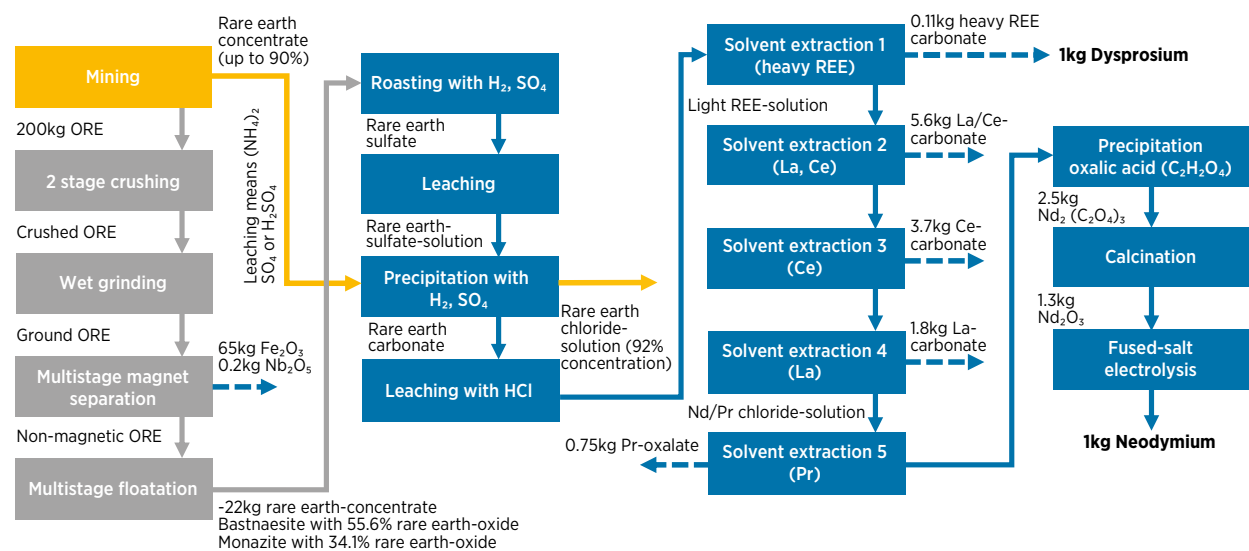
Mining

Rare earth concentrate (up to 90%)

200kg ORE

2 stage crushing

Crushed ORE

Wet grinding

Ground ORE

Multistage magnet separation

65kg $Fe_2O_3$
0.2kg $Nb_2O_5$

Non-magnetic ORE

Multistage floatation

-22kg rare earth-concentrate
Bastnaesite with 55.6% rare earth-oxide
Monazite with 34.1% rare earth-oxide

Leaching means $(NH_4)_2 SO_4$ or $H_2SO_4$

Roasting with $H_2$, $SO_4$

Rare earth sulfate

Leaching

Rare earth-sulfate-solution

Precipitation with $H_2$, $SO_4$

Rare earth carbonate

Leaching with HCl

Rare earth chloride-solution (92% concentration)

Solvent extraction 1 (heavy REE)

0.11kg heavy REE carbonate

1kg Dysprosium

Light REE-solution

Solvent extraction 2 (La, Ce)

5.6kg La/Ce-carbonate

Solvent extraction 3 (Ce)

3.7kg Ce-carbonate

Solvent extraction 4 (La)

1.8kg La-carbonate

Nd/Pr chloride-solution

Solvent extraction 5 (Pr)

0.75kg Pr-oxalate

Precipitation oxalic acid ($C_2H_2O_4$)

2.5kg $Nd_2(C_2O_4)_3$

Calcination

1.3kg $Nd_2O_3$

Fused-salt electrolysis

1kg Neodymium